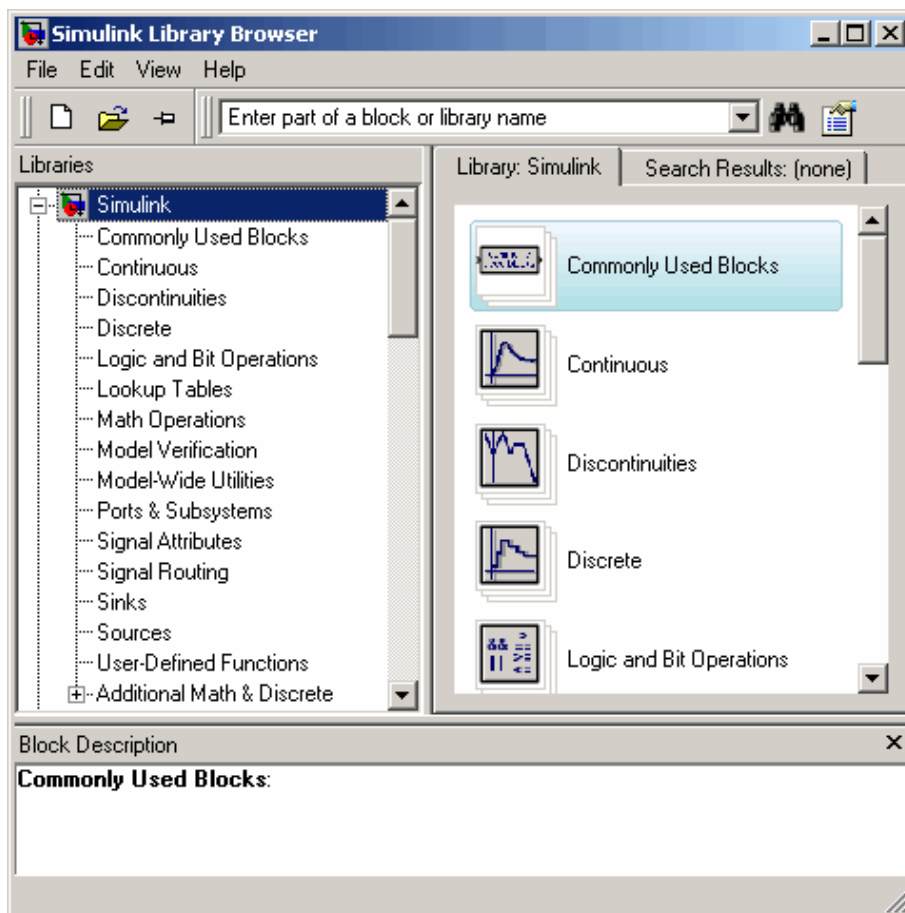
Simulink Library Browser

File Edit View Help

Enter part of a block or library name

Libraries

Simulink
Commonly Used Blocks
Continuous
Discontinuities
Discrete
Logic and Bit Operations
Lookup Tables
Math Operations
Model Verification
Model-Wide Utilities
Ports & Subsystems
Signal Attributes
Signal Routing
Sinks
Sources
User-Defined Functions
Additional Math & Discrete

Library: Simulink | Search Results: (none)

Commonly Used Blocks

Continuous

Discontinuities

Discrete

Logic and Bit Operations

Block Description

**Commonly Used Blocks**: